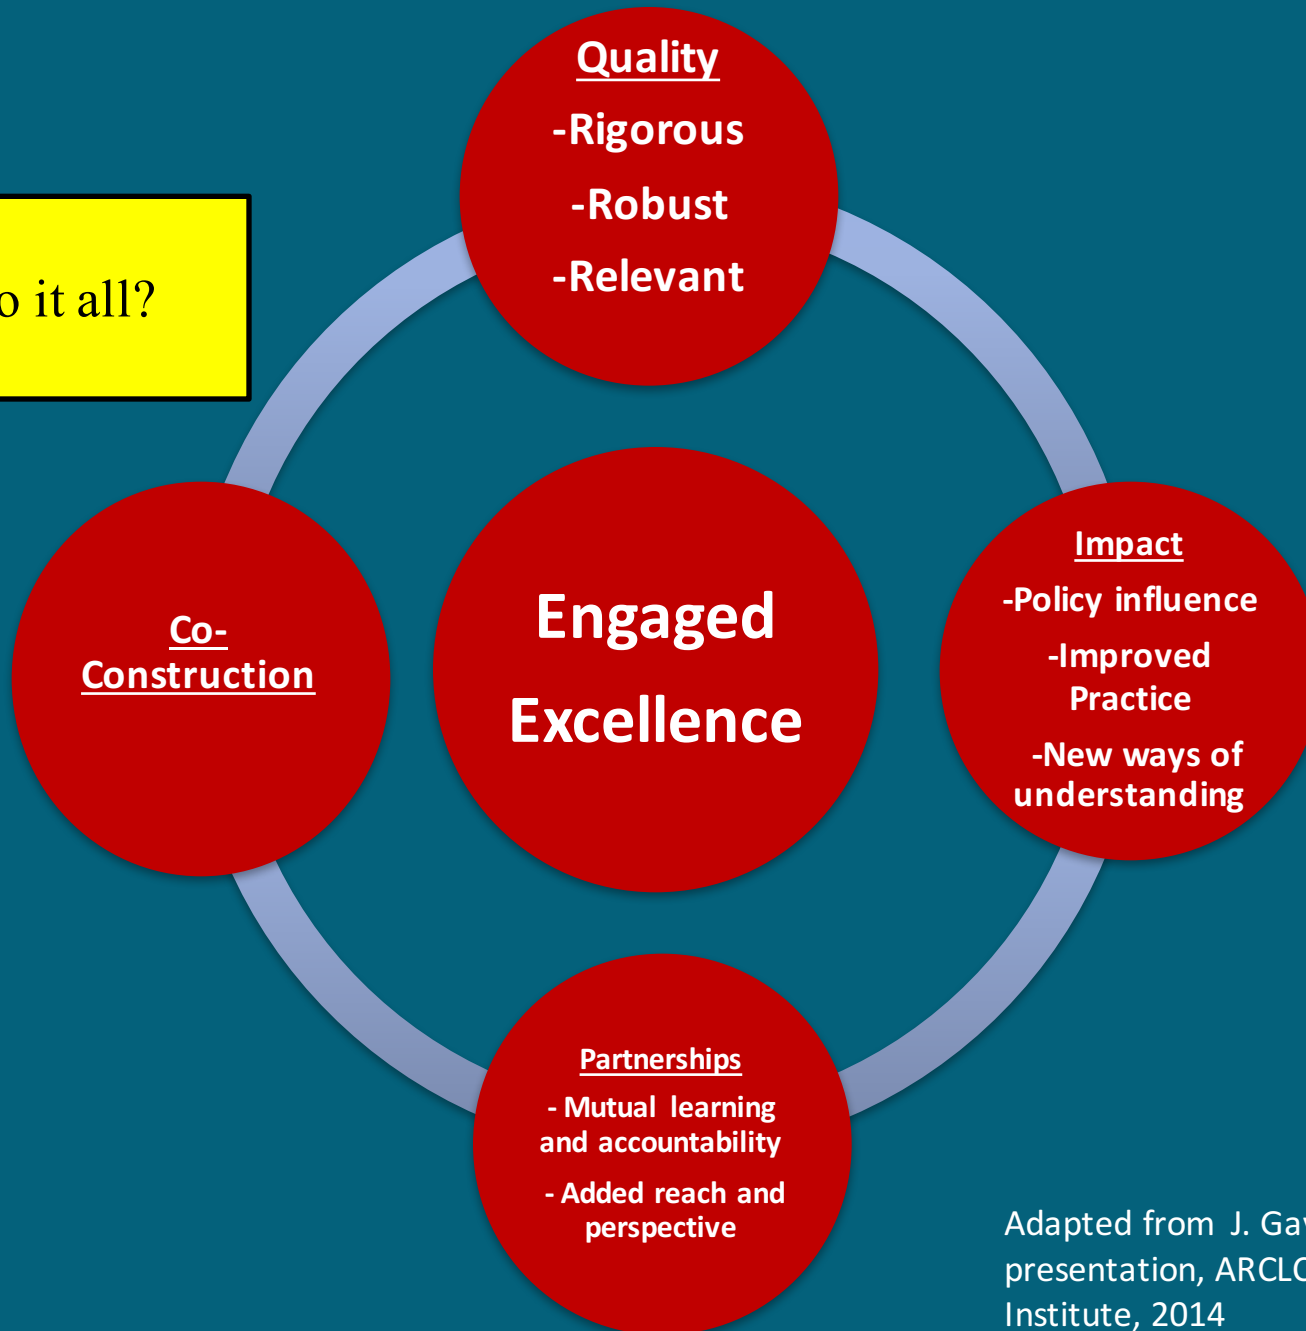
o it all?

Quality
-Rigorous
-Robust
-Relevant

Co-Construction

Engaged Excellence

Impact
-Policy influence
-Improved Practice
-New ways of understanding

Partnerships
- Mutual learning and accountability
- Added reach and perspective

Adapted from J. Ga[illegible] presentation, ARCL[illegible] Institute, 2014